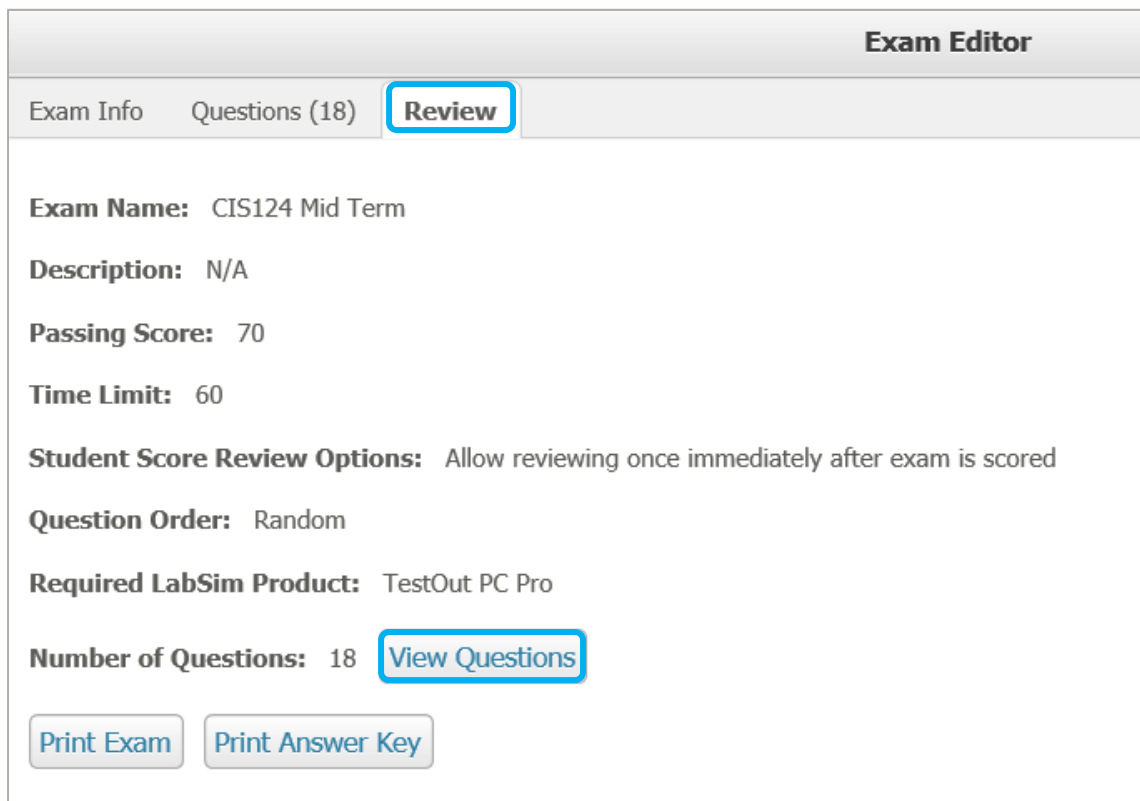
Exam Editor

Exam Info Questions (18) Review

Exam Name: CIS124 Mid Term

Description: N/A

Passing Score: 70

Time Limit: 60

Student Score Review Options: Allow reviewing once immediately after exam is scored

Question Order: Random

Required LabSim Product: TestOut PC Pro

Number of Questions: 18 View Questions

Print Exam Print Answer Key